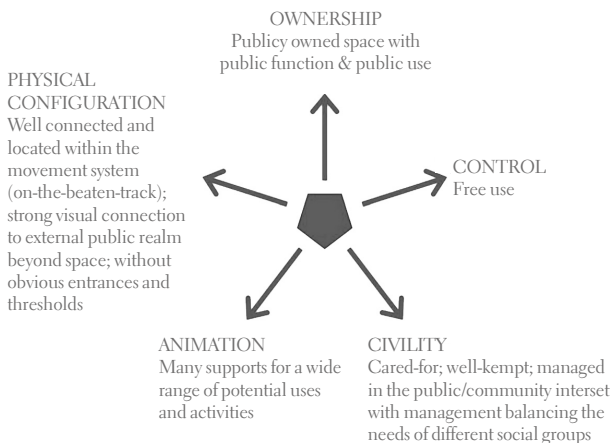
OWNERSHIP
Publicy owned space with public function & public use

PHYSICAL CONFIGURATION
Well connected and located within the movement system (on-the-beaten-track); strong visual connection to external public realm beyond space; without obvious entrances and thresholds

CONTROL
Free use

ANIMATION
Many supports for a wide range of potential uses and activities

CIVILITY
Cared-for; well-kempt; managed in the public/community interset with management balancing the needs of different social groups